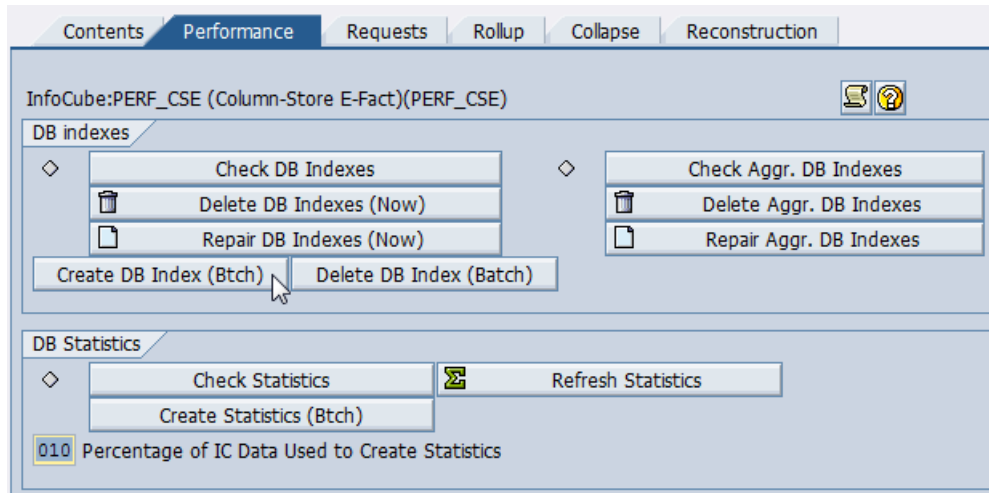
Contents | Performance | Requests | Rollup | Collapse | Reconstruction

InfoCube:PERF_CSE (Column-Store E-Fact)(PERF_CSE)

DB indexes

◇ Check DB Indexes
Delete DB Indexes (Now)
Repair DB Indexes (Now)
Create DB Index (Btch)
Delete DB Index (Batch)

◇ Check Aggr. DB Indexes
Delete Aggr. DB Indexes
Repair Aggr. DB Indexes

DB Statistics

◇ Check Statistics
Refresh Statistics
Create Statistics (Btch)

010 Percentage of IC Data Used to Create Statistics